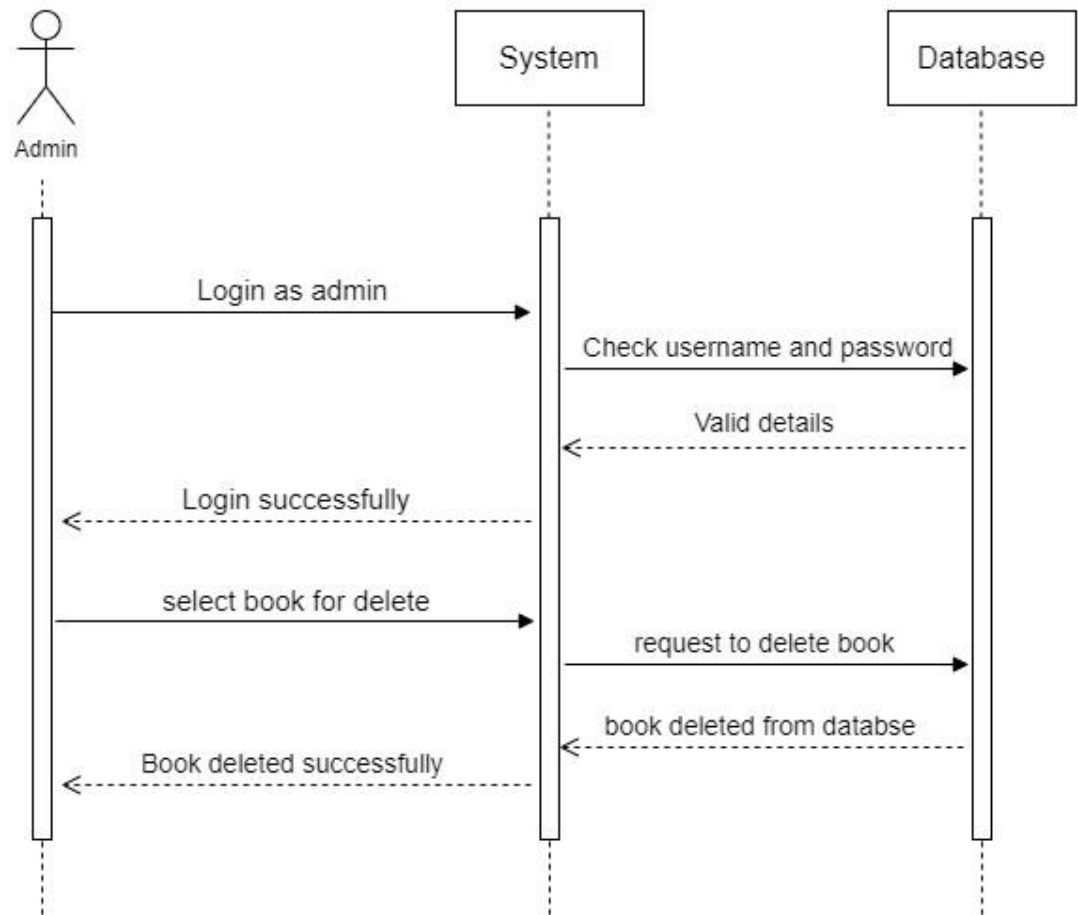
Admin

System

Database

Login as admin

Check username and password

Valid details

Login successfully

select book for delete

request to delete book

book deleted from databse

Book deleted successfully